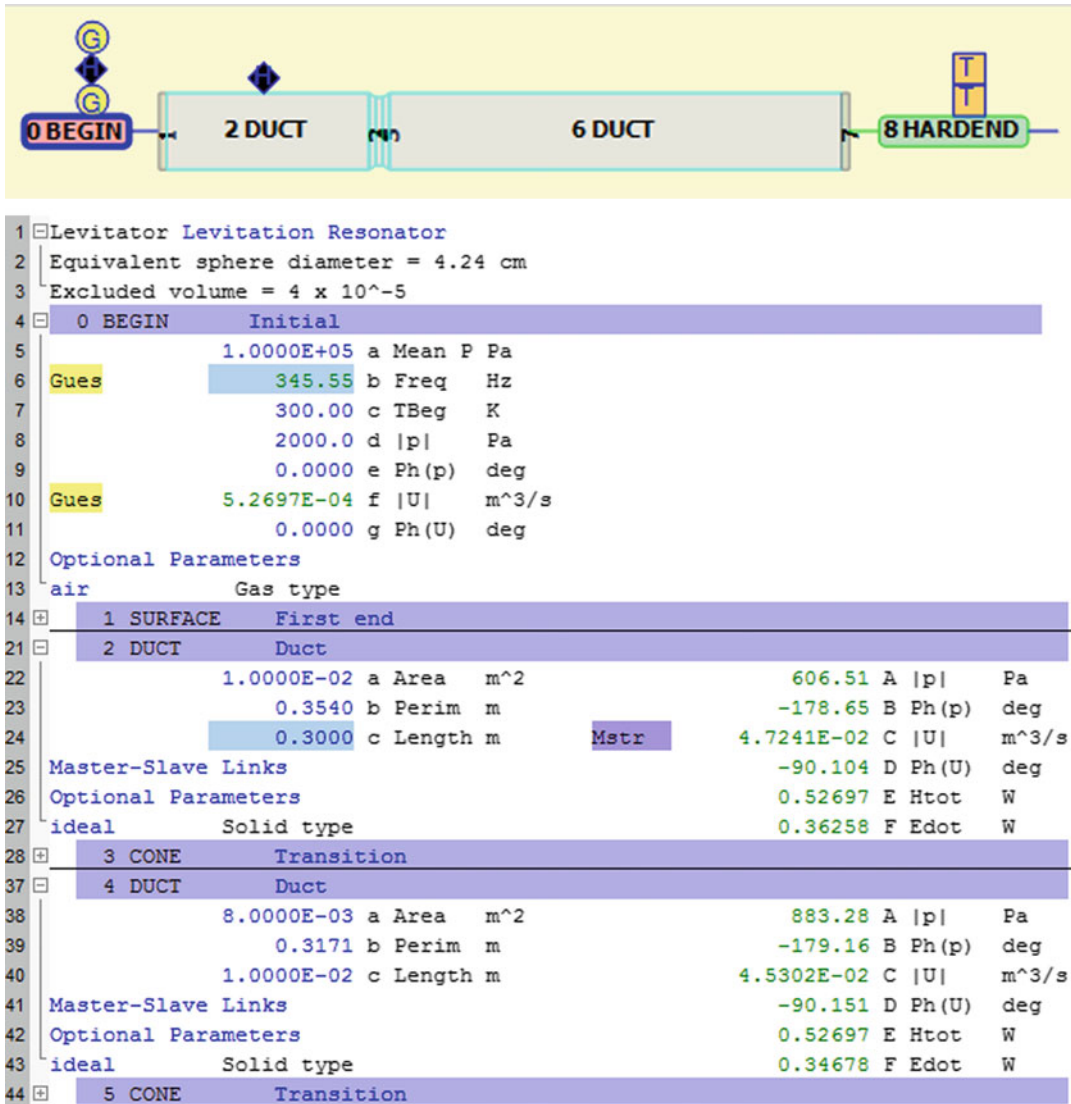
G
G
0 BEGIN
2 DUCT
6 DUCT
8 HARDEND
T
T

1 Levitator Levitation Resonator
2 Equivalent sphere diameter = 4.24 cm
3 Excluded volume = 4 x 10^-5
4 0 BEGIN Initial
5 1.0000E+05 a Mean P Pa
6 Gues 345.55 b Freq Hz
7 300.00 c TBeg K
8 2000.0 d |p| Pa
9 0.0000 e Ph(p) deg
10 Gues 5.2697E-04 f |U| m^3/s
11 0.0000 g Ph(U) deg
12 Optional Parameters
13 air Gas type
14 1 SURFACE First end
21 2 DUCT Duct
22 1.0000E-02 a Area m^2 606.51 A |p| Pa
23 0.3540 b Perim m -178.65 B Ph(p) deg
24 0.3000 c Length m Mstr 4.7241E-02 C |U| m^3/s
25 Master-Slave Links -90.104 D Ph(U) deg
26 Optional Parameters 0.52697 E Htot W
27 ideal Solid type 0.36258 F Edot W
28 3 CONE Transition
37 4 DUCT Duct
38 8.0000E-03 a Area m^2 883.28 A |p| Pa
39 0.3171 b Perim m -179.16 B Ph(p) deg
40 1.0000E-02 c Length m 4.5302E-02 C |U| m^3/s
41 Master-Slave Links -90.151 D Ph(U) deg
42 Optional Parameters 0.52697 E Htot W
43 ideal Solid type 0.34678 F Edot W
44 5 CONE Transition